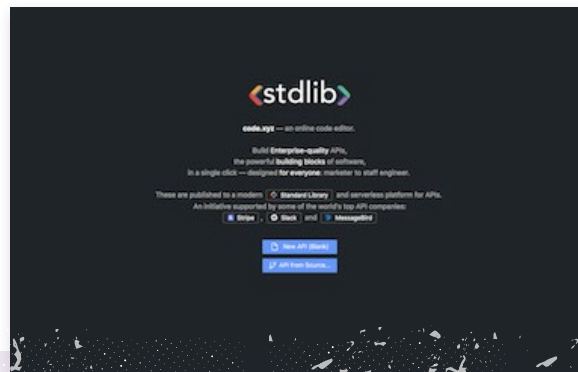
‹stdlib›

code.xyz — an online code editor.

Build Enterprise-quality APIs,
the powerful building blocks of software,
in a single click — designed for everyone: marketer to staff engineer.

These are published to a modern Standard Library and serverless platform for APIs.
An initiative supported by some of the world's top API companies:
Stripe, Slack and MessageBird

New API (Blank)

API from Source...